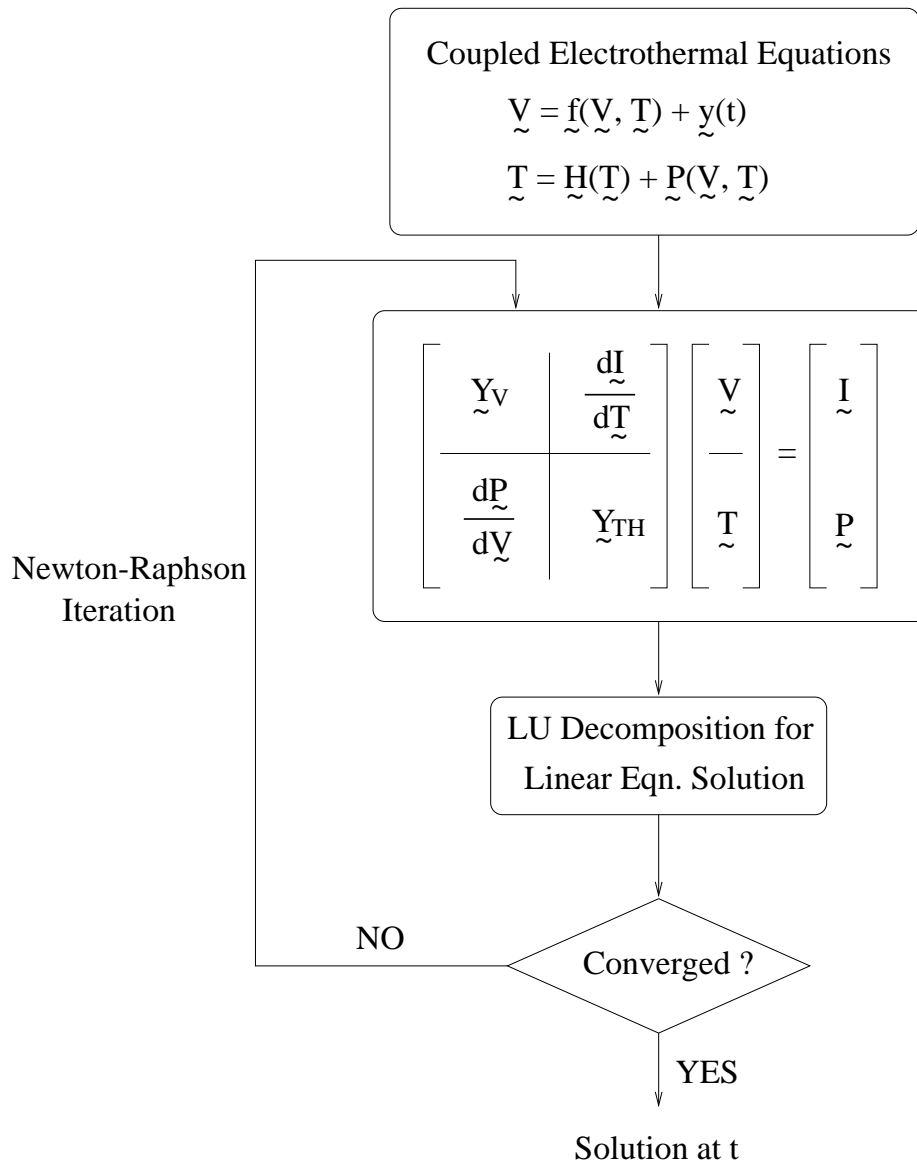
Coupled Electrothermal Equations

$\underset{\sim}{V} = \underset{\sim}{f}(\underset{\sim}{V}, \underset{\sim}{T}) + \underset{\sim}{y}(t)$

$\underset{\sim}{T} = \underset{\sim}{H}(\underset{\sim}{T}) + \underset{\sim}{P}(\underset{\sim}{V}, \underset{\sim}{T})$

$\begin{bmatrix} \underset{\sim}{Y}_V & \frac{d\underset{\sim}{I}}{d\underset{\sim}{T}} \\ \frac{d\underset{\sim}{P}}{d\underset{\sim}{V}} & \underset{\sim}{Y}_{TH} \end{bmatrix} \begin{bmatrix} \underset{\sim}{V} \\ \underset{\sim}{T} \end{bmatrix} = \begin{bmatrix} \underset{\sim}{I} \\ \underset{\sim}{P} \end{bmatrix}$

Newton-Raphson Iteration

LU Decomposition for Linear Eqn. Solution

NO

Converged ?

YES

Solution at t